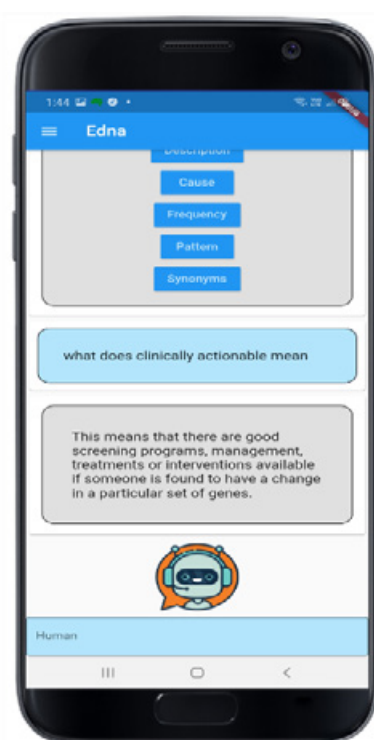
1:44

Edna

Description

Cause

Frequency

Pattern

Synonyms

what does clinically actionable mean

This means that there are good screening programs, management, treatments or interventions available if someone is found to have a change in a particular set of genes.

Human

III

<